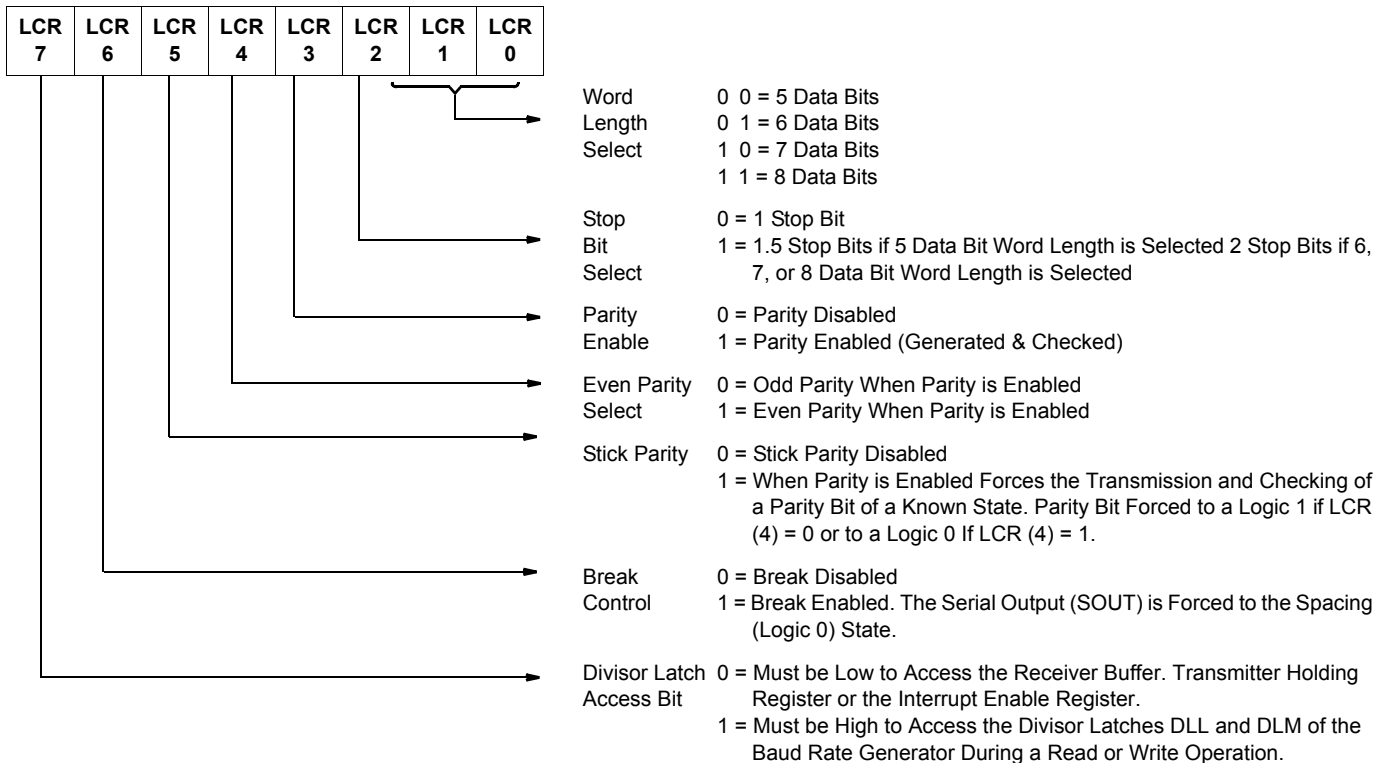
| LCR 7 | LCR 6 | LCR 5 | LCR 4 | LCR 3 | LCR 2 | LCR 1 | LCR 0 |
|---|---|---|---|---|---|---|---|

Word Length Select
0 0 = 5 Data Bits
0 1 = 6 Data Bits
1 0 = 7 Data Bits
1 1 = 8 Data Bits

Stop Bit Select
0 = 1 Stop Bit
1 = 1.5 Stop Bits if 5 Data Bit Word Length is Selected 2 Stop Bits if 6, 7, or 8 Data Bit Word Length is Selected

Parity Enable
0 = Parity Disabled
1 = Parity Enabled (Generated & Checked)

Even Parity Select
0 = Odd Parity When Parity is Enabled
1 = Even Parity When Parity is Enabled

Stick Parity
0 = Stick Parity Disabled
1 = When Parity is Enabled Forces the Transmission and Checking of a Parity Bit of a Known State. Parity Bit Forced to a Logic 1 if LCR (4) = 0 or to a Logic 0 If LCR (4) = 1.

Break Control
0 = Break Disabled
1 = Break Enabled. The Serial Output (SOUT) is Forced to the Spacing (Logic 0) State.

Divisor Latch Access Bit
0 = Must be Low to Access the Receiver Buffer. Transmitter Holding Register or the Interrupt Enable Register.
1 = Must be High to Access the Divisor Latches DLL and DLM of the Baud Rate Generator During a Read or Write Operation.